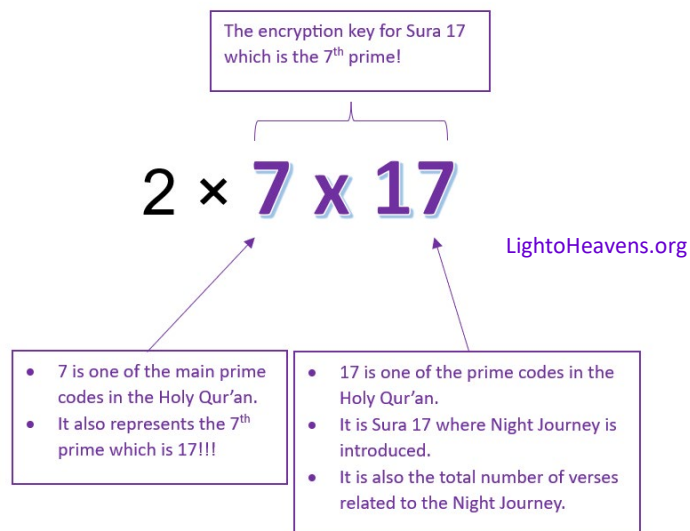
The encryption key for Sura 17 which is the 7$^{th}$ prime!

$2 \times 7 \times 17$

LightoHeavens.org

- 7 is one of the main prime codes in the Holy Qur'an.
- It also represents the 7$^{th}$ prime which is 17!!!

- 17 is one of the prime codes in the Holy Qur'an.
- It is Sura 17 where Night Journey is introduced.
- It is also the total number of verses related to the Night Journey.